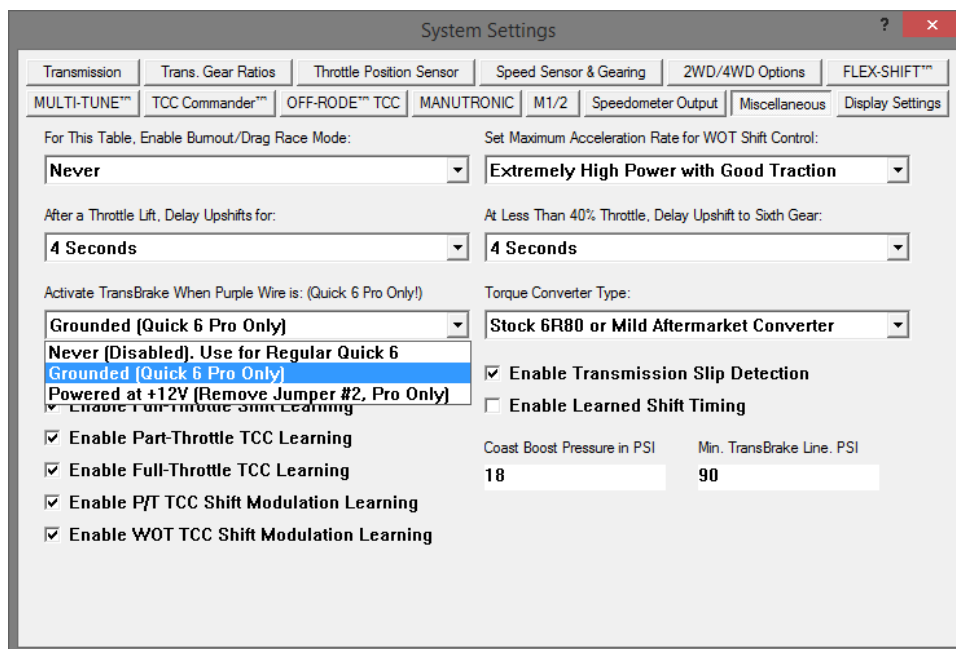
System Settings

?

✕

Transmission | Trans. Gear Ratios | Throttle Position Sensor | Speed Sensor & Gearing | 2WD/4WD Options | FLEX-SHIFT™

MULTI-TUNE™ | TCC Commander™ | OFF-RODE™ TCC | MANUTRONIC | M1/2 | Speedometer Output | Miscellaneous | Display Settings

For This Table, Enable Burnout/Drag Race Mode:

Never

After a Throttle Lift, Delay Upshifts for:

4 Seconds

Activate TransBrake When Purple Wire is: (Quick 6 Pro Only!)

Grounded (Quick 6 Pro Only)

Never (Disabled). Use for Regular Quick 6

Grounded (Quick 6 Pro Only)

Powered at +12V (Remove Jumper #2, Pro Only)

☑ Enable Full-Throttle Shift Learning

☑ Enable Part-Throttle TCC Learning

☑ Enable Full-Throttle TCC Learning

☑ Enable P/T TCC Shift Modulation Learning

☑ Enable WOT TCC Shift Modulation Learning

Set Maximum Acceleration Rate for WOT Shift Control:

Extremely High Power with Good Traction

At Less Than 40% Throttle, Delay Upshift to Sixth Gear:

4 Seconds

Torque Converter Type:

Stock 6R80 or Mild Aftermarket Converter

☑ Enable Transmission Slip Detection

☐ Enable Learned Shift Timing

Coast Boost Pressure in PSI

18

Min. TransBrake Line. PSI

90